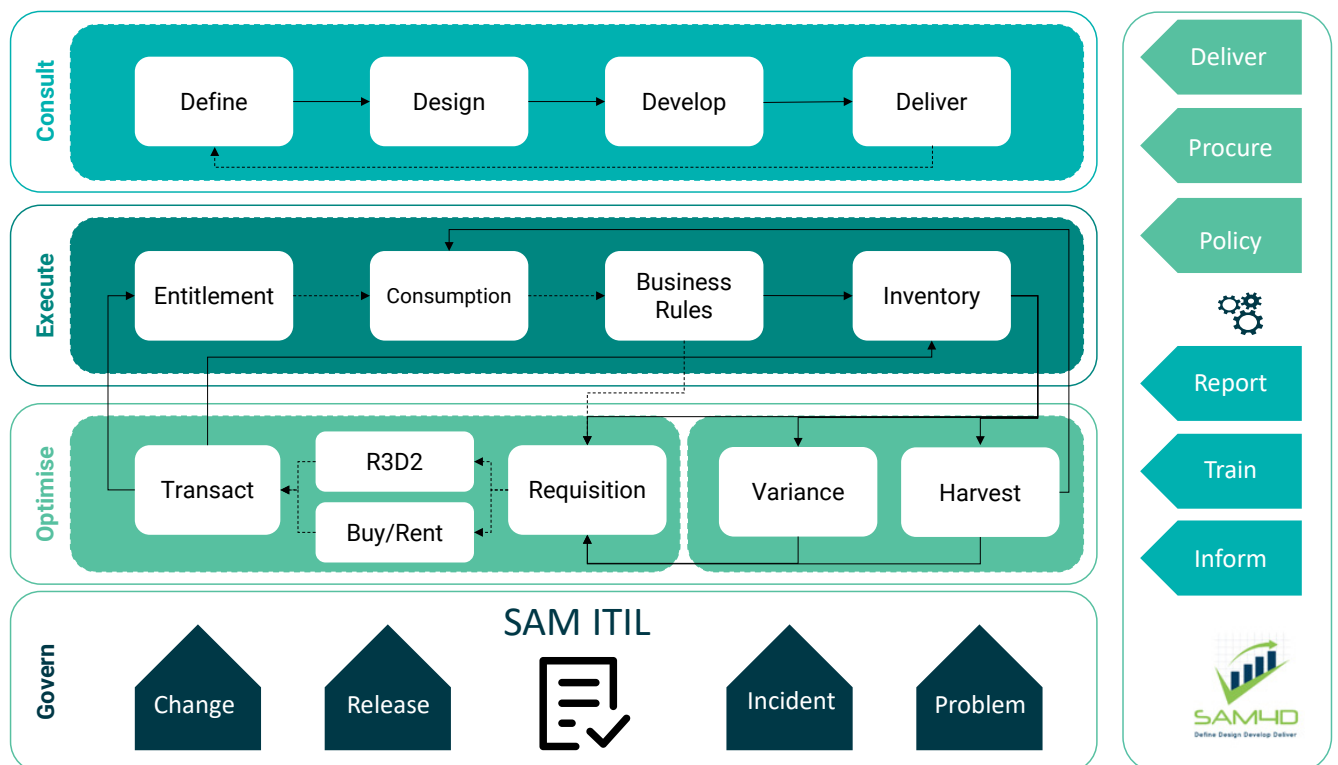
Consult

Define

Design

Develop

Deliver

Execute

Entitlement

Consumption

Business Rules

Inventory

Optimise

Transact

R3D2

Buy/Rent

Requisition

Variance

Harvest

Govern

SAM ITIL

Change

Release

Incident

Problem

Deliver

Procure

Policy

Report

Train

Inform

SAM4D

Define Design Develop Deliver